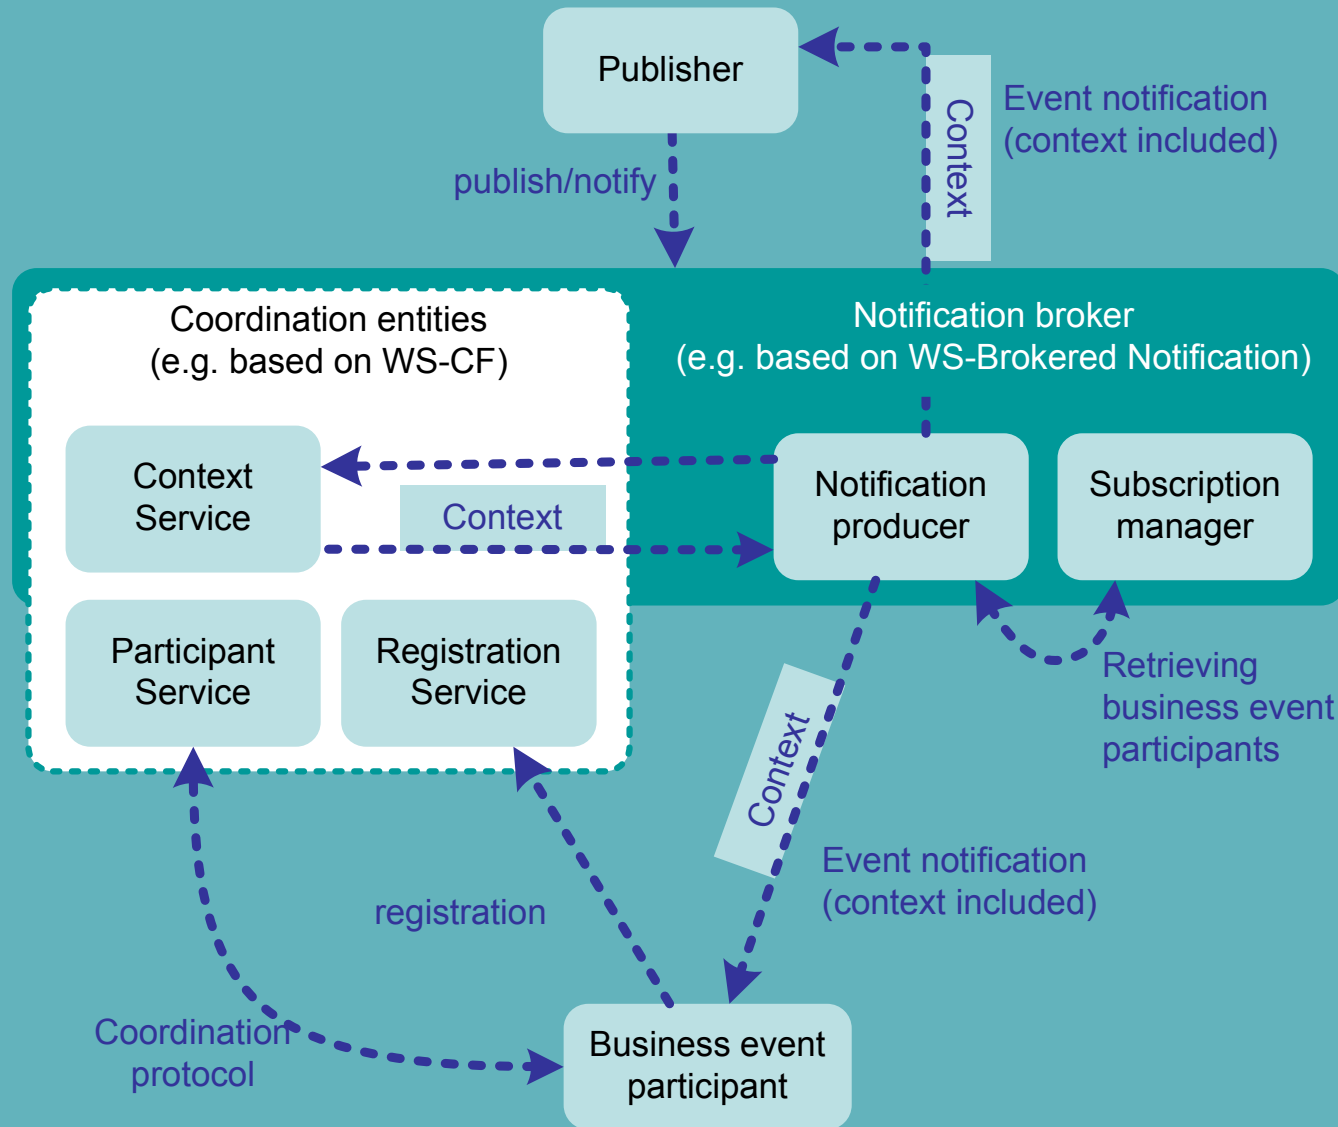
Publisher

Context

Event notification (context included)

publish/notify

Coordination entities (e.g. based on WS-CF)

Notification broker (e.g. based on WS-Brokered Notification)

Context Service

Context

Notification producer

Subscription manager

Participant Service

Registration Service

Context

Retrieving business event participants

Event notification (context included)

registration

Coordination protocol

Business event participant